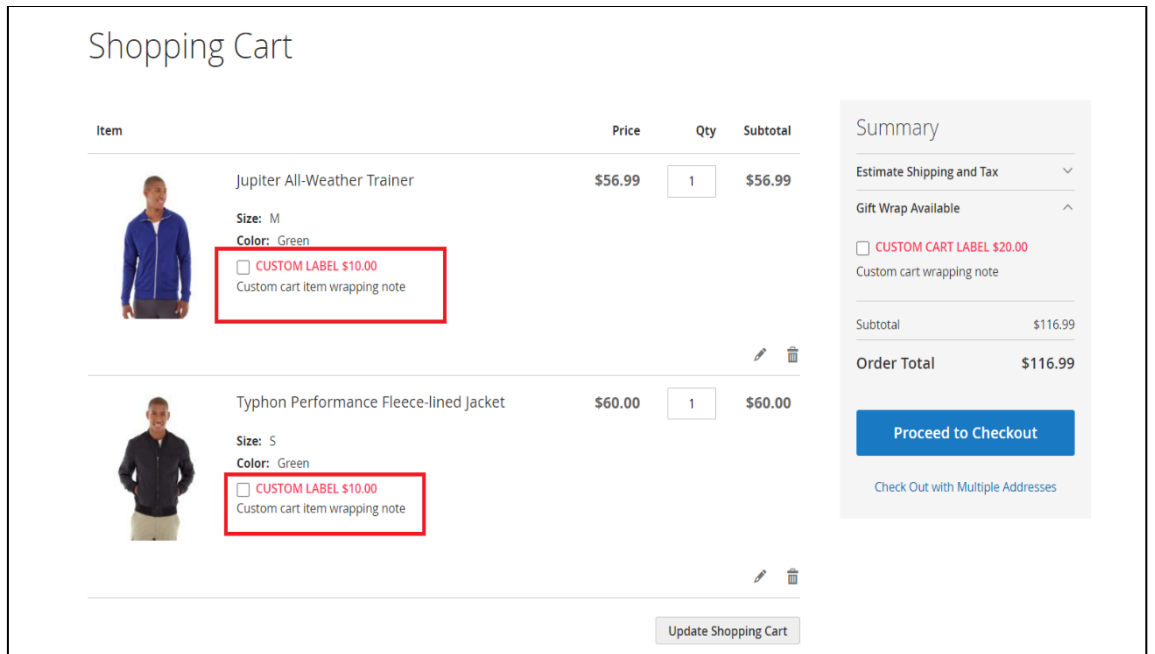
Shopping Cart

| Item | Price | Qty | Subtotal |
|---|---|---|---|
| Jupiter All-Weather Trainer<br>Size: M<br>Color: Green<br>CUSTOM LABEL $10.00<br>Custom cart item wrapping note | $56.99 | 1 | $56.99 |
| Typhon Performance Fleece-lined Jacket<br>Size: S<br>Color: Green<br>CUSTOM LABEL $10.00<br>Custom cart item wrapping note | $60.00 | 1 | $60.00 |

Update Shopping Cart

Summary

Estimate Shipping and Tax

Gift Wrap Available

CUSTOM CART LABEL $20.00

Custom cart wrapping note

Subtotal $116.99

Order Total $116.99

Proceed to Checkout

Check Out with Multiple Addresses